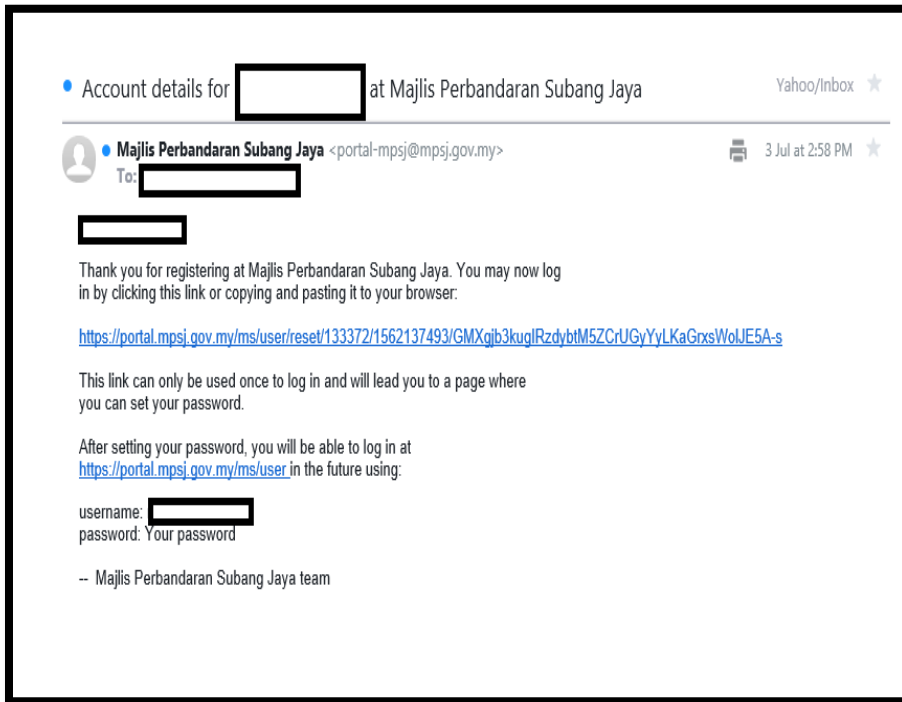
Account details for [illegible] at Majlis Perbandaran Subang Jaya

Yahoo/Inbox

Majlis Perbandaran Subang Jaya <portal-mpsj@mpsj.gov.my>
To: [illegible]

3 Jul at 2:58 PM

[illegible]

Thank you for registering at Majlis Perbandaran Subang Jaya. You may now log in by clicking this link or copying and pasting it to your browser:

https://portal.mpsj.gov.my/ms/user/reset/133372/1562137493/GMXgjb3kuglRzdybtM5ZCrUGyYyLKaGrxsWolJE5A-s

This link can only be used once to log in and will lead you to a page where you can set your password.

After setting your password, you will be able to log in at https://portal.mpsj.gov.my/ms/user in the future using:

username: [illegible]
password: Your password

-- Majlis Perbandaran Subang Jaya team